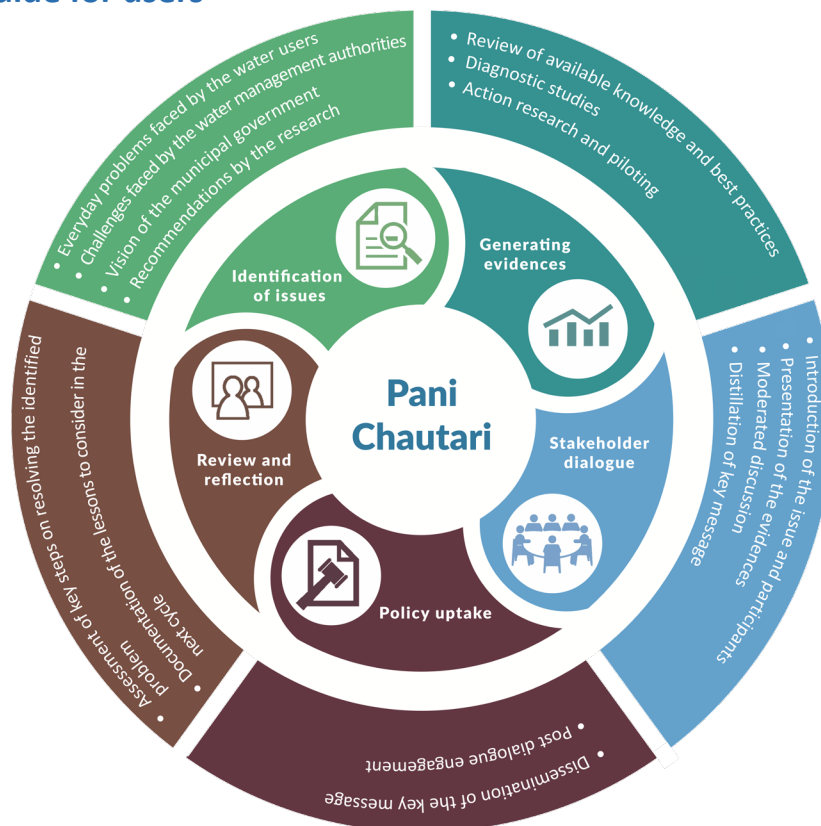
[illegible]

Everyday problems faced by the water users
Challenges faced by the water management authorities
Vision of the municipal government
Recommendations by the research

Review of available knowledge and best practices
Diagnostic studies
Action research and piloting

Introduction of the issue and participants
Presentation of the evidences
Moderated discussion
Distillation of key message

Post dialogue engagement
Dissemination of the key message

Assessment of key steps on resolving the identified problem
Documentation of the lessons to consider in the next cycle

Identification of issues

Generating evidences

Stakeholder dialogue

Policy uptake

Review and reflection

Pani Chautari